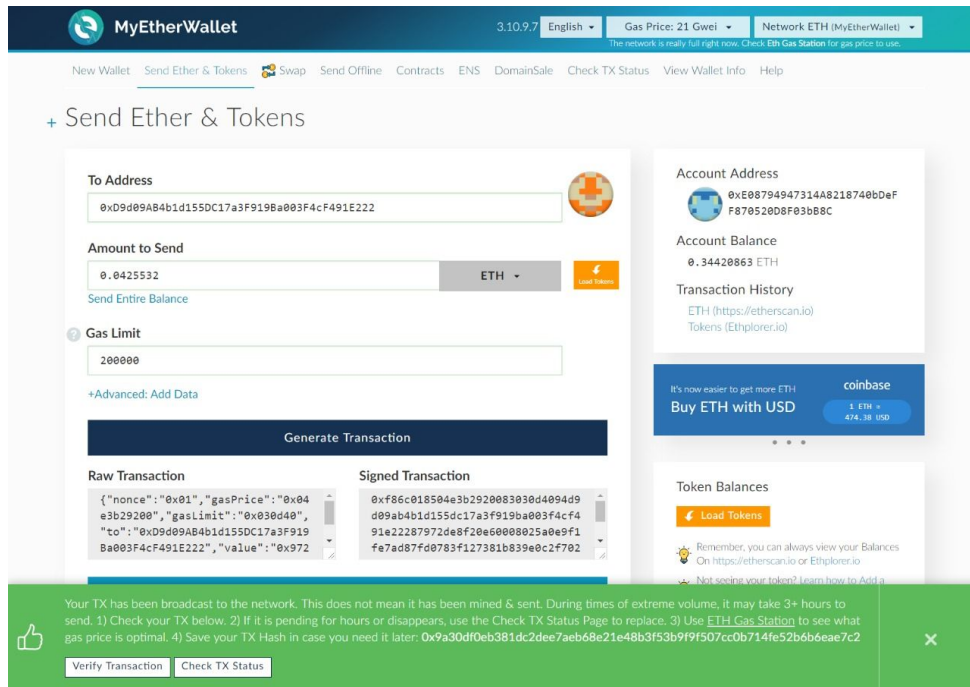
MyEtherWallet

3.10.9.7 English ▾ Gas Price: 21 Gwei ▾ Network ETH (MyEtherWallet) ▾
The network is really full right now. Check Eth Gas Station for gas price to use.

New Wallet Send Ether & Tokens Swap Send Offline Contracts ENS DomainSale Check TX Status View Wallet Info Help

+ Send Ether & Tokens

To Address
0xD9d09AB4b1d155DC17a3F919Ba003F4cF491E222

Amount to Send
0.0425532
ETH ▾
Load Tokens
Send Entire Balance

Gas Limit
200000

+Advanced: Add Data

Generate Transaction

Raw Transaction
{"nonce":"0x01","gasPrice":"0x04e3b29200","gasLimit":"0x030d40","to":"0xD9d09AB4b1d155DC17a3F919Ba003F4cF491E222","value":"0x972

Signed Transaction
0xf86c018504e3b2920083030d4094d9d09ab4b1d155dc17a3f919ba003f4cf491e22287972de8f20e60008025a0e9f1fe7ad87fd0783f127381b839e0c2f702

Account Address
0xE08794947314A8218740bDeFF870520D8F03bB8C

Account Balance
0.34420863 ETH

Transaction History
ETH (https://etherscan.io)
Tokens (Ethplorer.io)

It's now easier to get more ETH
coinbase
Buy ETH with USD
1 ETH = 474.38 USD

Token Balances
Load Tokens
Remember, you can always view your Balances On https://etherscan.io or Ethplorer.io
Not seeing your token? Learn how to Add a

Your TX has been broadcast to the network. This does not mean it has been mined & sent. During times of extreme volume, it may take 3+ hours to send. 1) Check your TX below. 2) If it is pending for hours or disappears, use the Check TX Status Page to replace. 3) Use ETH Gas Station to see what gas price is optimal. 4) Save your TX Hash in case you need it later: 0x9a30df0eb381dc2dee7aeb68e21e48b3f53b9f9f507cc0b714fe52b6b6eae7c2

Verify Transaction Check TX Status

×